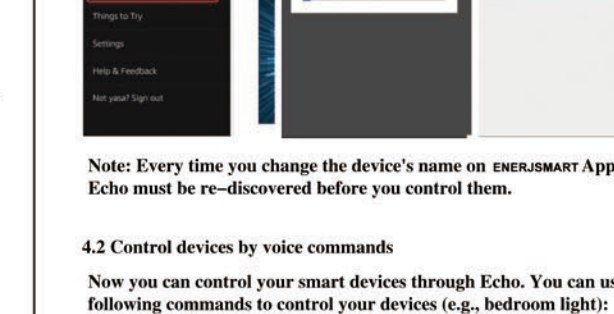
Things to Try

Settings

Help & Feedback

Not yasa? Sign out

Note: Every time you change the device's name on ENERJSMART App Echo must be re–discovered before you control them.

4.2 Control devices by voice commands

Now you can control your smart devices through Echo. You can us following commands to control your devices (e.g., bedroom light):